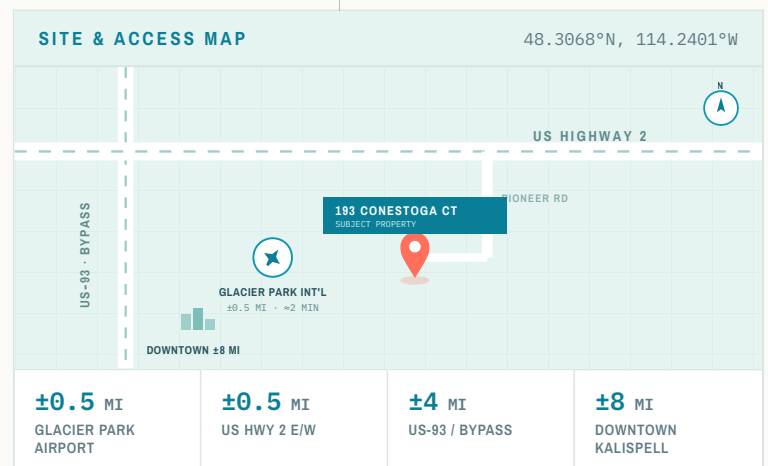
SITE & ACCESS MAP

48.3068°N, 114.2401°W

N

US HIGHWAY 2

PIONEER RD

193 CONESTOGA CT
SUBJECT PROPERTY

US-93 · BYPASS

GLACIER PARK INT'L
±0.5 MI · ≈2 MIN

DOWNTOWN ±8 MI

| ±0.5 MI | ±0.5 MI | ±4 MI | ±8 MI |
|---|---|---|---|
| GLACIER PARK AIRPORT | US HWY 2 E/W | US-93 / BYPASS | DOWNTOWN KALISPELL |